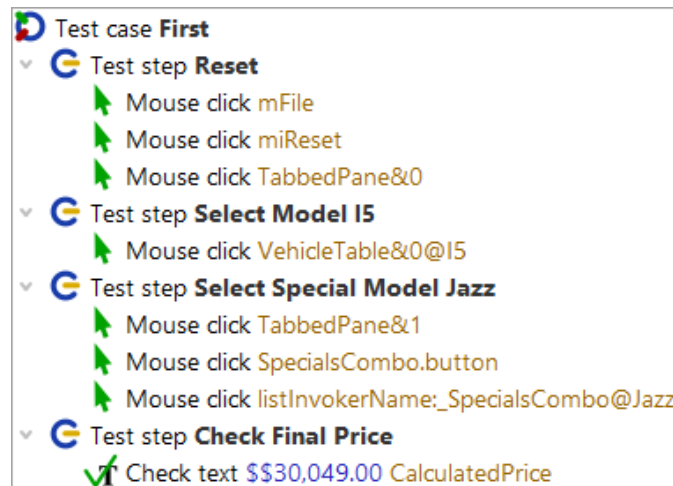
Test case **First**

Test step **Reset**

Mouse click mFile

Mouse click miReset

Mouse click TabbedPane&0

Test step **Select Model I5**

Mouse click VehicleTable&0@I5

Test step **Select Special Model Jazz**

Mouse click TabbedPane&1

Mouse click SpecialsCombo.button

Mouse click listInvokerName:_SpecialsCombo@Jazz

Test step **Check Final Price**

Check text $$30,049.00 CalculatedPrice